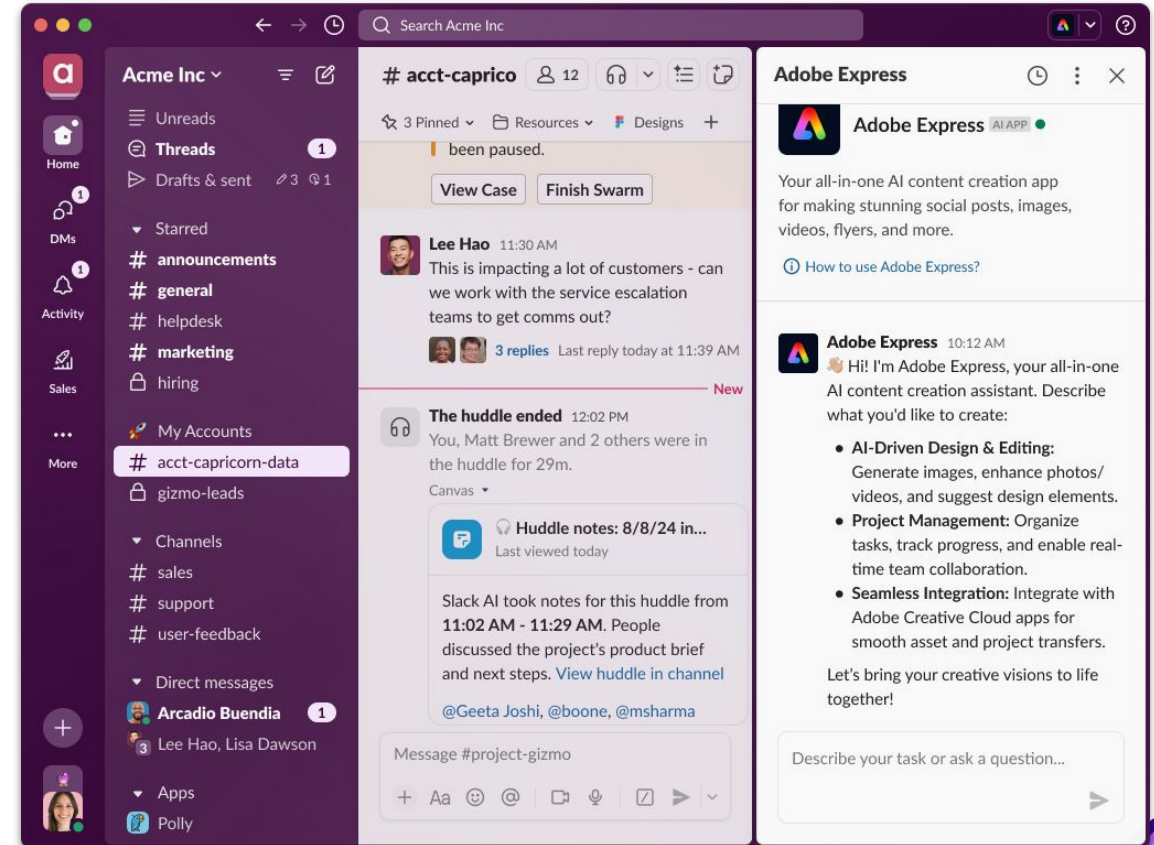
Search Acme Inc

Home
DMs
Activity
Sales
More

Acme Inc
Unreads
Threads 1
Drafts & sent 3 1
Starred
# announcements
# general
# helpdesk
# marketing
hiring
My Accounts
# acct-capricorn-data
gizmo-leads
Channels
# sales
# support
# user-feedback
Direct messages
Arcadio Buendia 1
3 Lee Hao, Lisa Dawson
Apps
Polly

# acct-caprico 12
3 Pinned Resources Designs +
been paused.
View Case Finish Swarm

Lee Hao 11:30 AM
This is impacting a lot of customers - can we work with the service escalation teams to get comms out?
3 replies Last reply today at 11:39 AM

New

The huddle ended 12:02 PM
You, Matt Brewer and 2 others were in the huddle for 29m.
Canvas
Huddle notes: 8/8/24 in...
Last viewed today
Slack AI took notes for this huddle from 11:02 AM - 11:29 AM. People discussed the project's product brief and next steps. View huddle in channel
@Geeta Joshi, @boone, @msharma

Message #project-gizmo

Adobe Express
Adobe Express AI APP
Your all-in-one AI content creation app for making stunning social posts, images, videos, flyers, and more.
How to use Adobe Express?

Adobe Express 10:12 AM
Hi! I'm Adobe Express, your all-in-one AI content creation assistant. Describe what you'd like to create:
• AI-Driven Design & Editing: Generate images, enhance photos/ videos, and suggest design elements.
• Project Management: Organize tasks, track progress, and enable real-time team collaboration.
• Seamless Integration: Integrate with Adobe Creative Cloud apps for smooth asset and project transfers.
Let's bring your creative visions to life together!

Describe your task or ask a question...